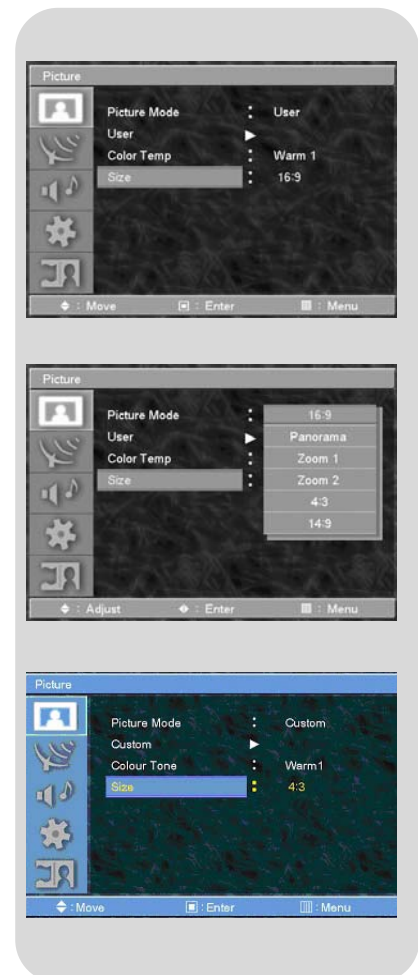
Picture

Picture Mode : User
User ▶
Color Temp : Warm 1
Size : 16:9

◆ : Move [▣] : Enter [▥] : Menu

Picture

Picture Mode :
User ▶
Color Temp :
Size :

16:9
Panorama
Zoom 1
Zoom 2
4:3
14:9

◆ : Adjust ◆ : Enter [▥] : Menu

Picture

Picture Mode : Custom
Custom ▶
Colour Tone : Warm1
Size : 4:3

◆ : Move [▣] : Enter [▥] : Menu